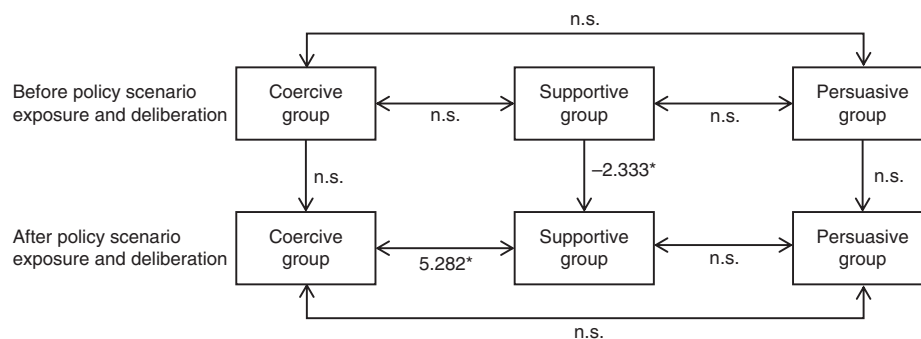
n.s.

Before policy scenario exposure and deliberation

Coercive group

n.s.

Supportive group

n.s.

Persuasive group

n.s.

–2.333*

n.s.

After policy scenario exposure and deliberation

Coercive group

5.282*

Supportive group

n.s.

Persuasive group

n.s.